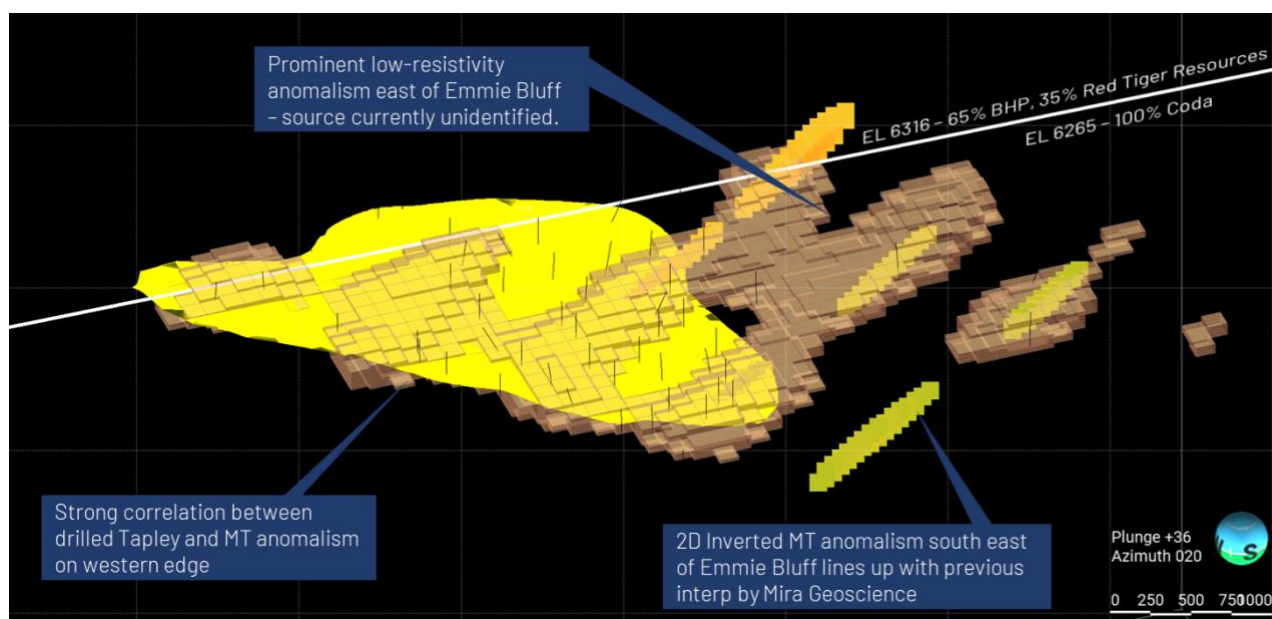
Prominent low-resistivity anomalism east of Emmie Bluff – source currently unidentified.

EL 6316 – 65% BHP, 35% Red Tiger Resources

EL 6265 – 100% Coda

Strong correlation between drilled Tapley and MT anomalism on western edge

2D Inverted MT anomalism south east of Emmie Bluff lines up with previous interp by Mira Geoscience

Plunge +36
Azimuth 020

0 250 500 750 1000